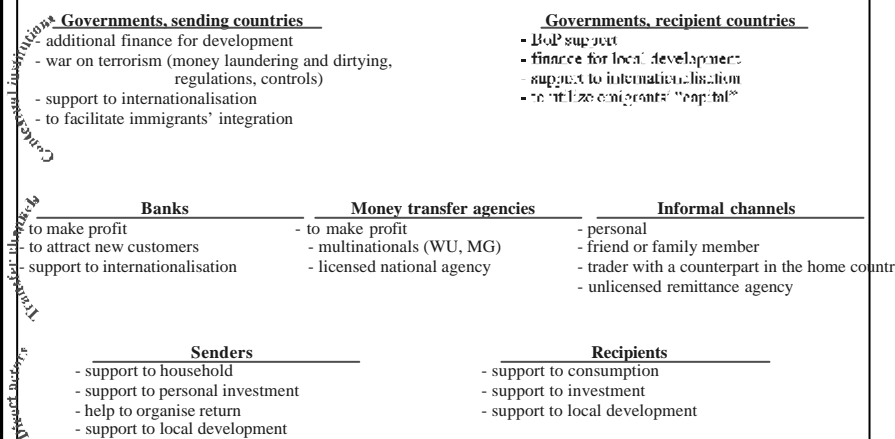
Central institutions

Governments, sending countries
- additional finance for development
- war on terrorism (money laundering and dirtying, regulations, controls)
- support to internationalisation
- to facilitate immigrants' integration

Governments, recipient countries
- BoP support
- finance for local development
- support to internationalisation
- to utilize emigrants' "capital"

Transfer channels

Banks
- to make profit
- to attract new customers
- support to internationalisation

Money transfer agencies
- to make profit
- multinationals (WU, MG)
- licensed national agency

Informal channels
- personal
- friend or family member
- trader with a counterpart in the home countr
- unlicensed remittance agency

Direct actors

Senders
- support to household
- support to personal investment
- help to organise return
- support to local development

Recipients
- support to consumption
- support to investment
- support to local development